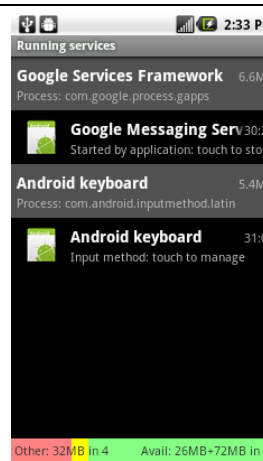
2:33 P

Running services

Google Services Framework 6.6M

Process: com.google.process.gapps

Google Messaging Serv 30:2

Started by application: touch to sto

Android keyboard 5.4M

Process: com.android.inputmethod.latin

Android keyboard 31:

Input method: touch to manage

Other: 32MB in 4 Avail: 26MB+72MB in